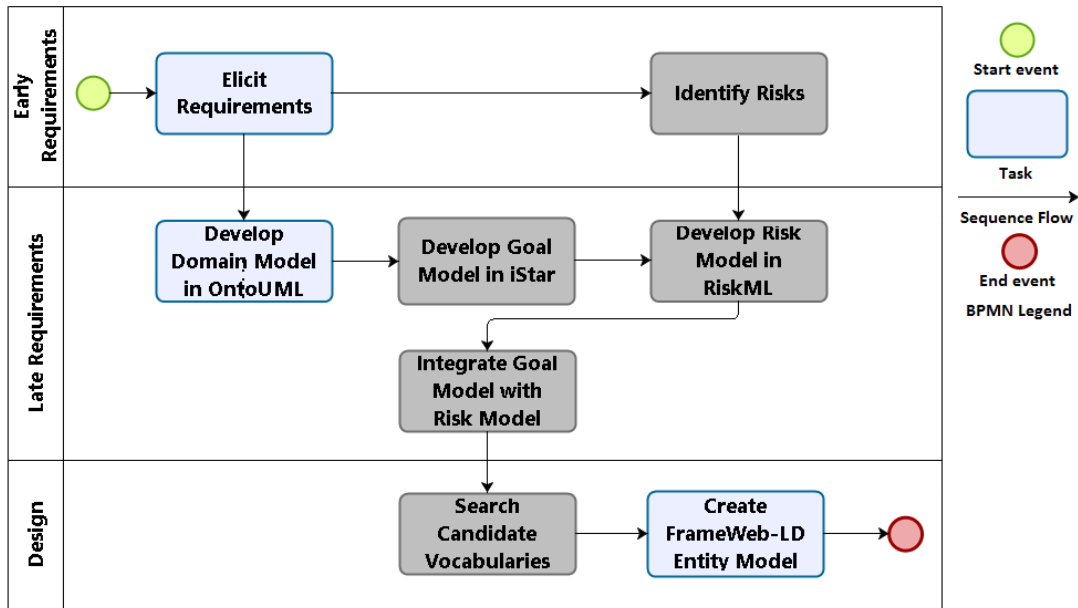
Early Requirements

Elicit Requirements

Identify Risks

Late Requirements

Develop Domain Model in OntoUML

Develop Goal Model in iStar

Develop Risk Model in RiskML

Integrate Goal Model with Risk Model

Design

Search Candidate Vocabularies

Create FrameWeb-LD Entity Model

Start event

Task

Sequence Flow

End event

BPMN Legend